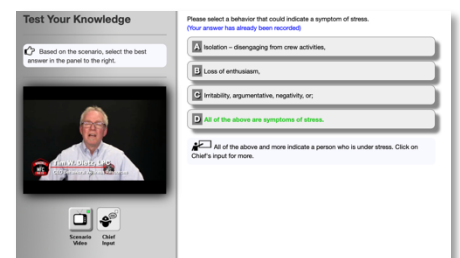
Test Your Knowledge

Based on the scenario, select the best answer in the panel to the right.

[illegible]

Scenario Video

Chief Input

Please select a behavior that could indicate a symptom of stress.
(Your answer has already been recorded)

A Isolation – disengaging from crew activities,

B Loss of enthusiasm,

C Irritability, argumentative, negativity, or;

D All of the above are symptoms of stress.

All of the above and more indicate a person who is under stress. Click on Chief's input for more.